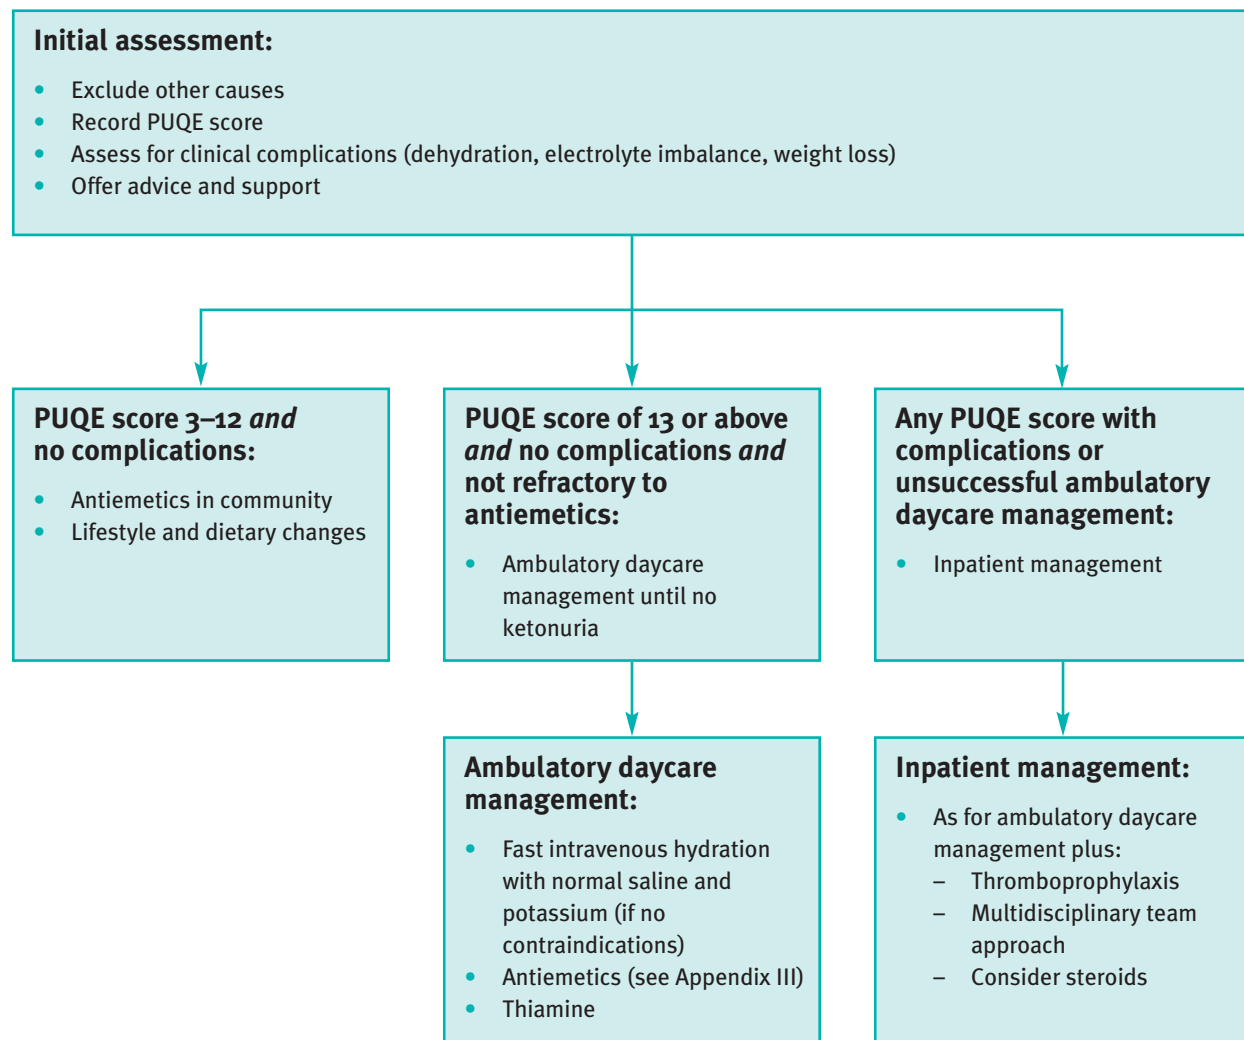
**Initial assessment:**

- Exclude other causes
- Record PUQE score
- Assess for clinical complications (dehydration, electrolyte imbalance, weight loss)
- Offer advice and support

**PUQE score 3–12 *and* no complications:**

- Antiemetics in community
- Lifestyle and dietary changes

**PUQE score of 13 or above *and* no complications *and* not refractory to antiemetics:**

- Ambulatory daycare management until no ketonuria

**Any PUQE score with complications or unsuccessful ambulatory daycare management:**

- Inpatient management

**Ambulatory daycare management:**

- Fast intravenous hydration with normal saline and potassium (if no contraindications)
- Antiemetics (see Appendix III)
- Thiamine

**Inpatient management:**

- As for ambulatory daycare management plus:
  – Thromboprophylaxis
  – Multidisciplinary team approach
  – Consider steroids